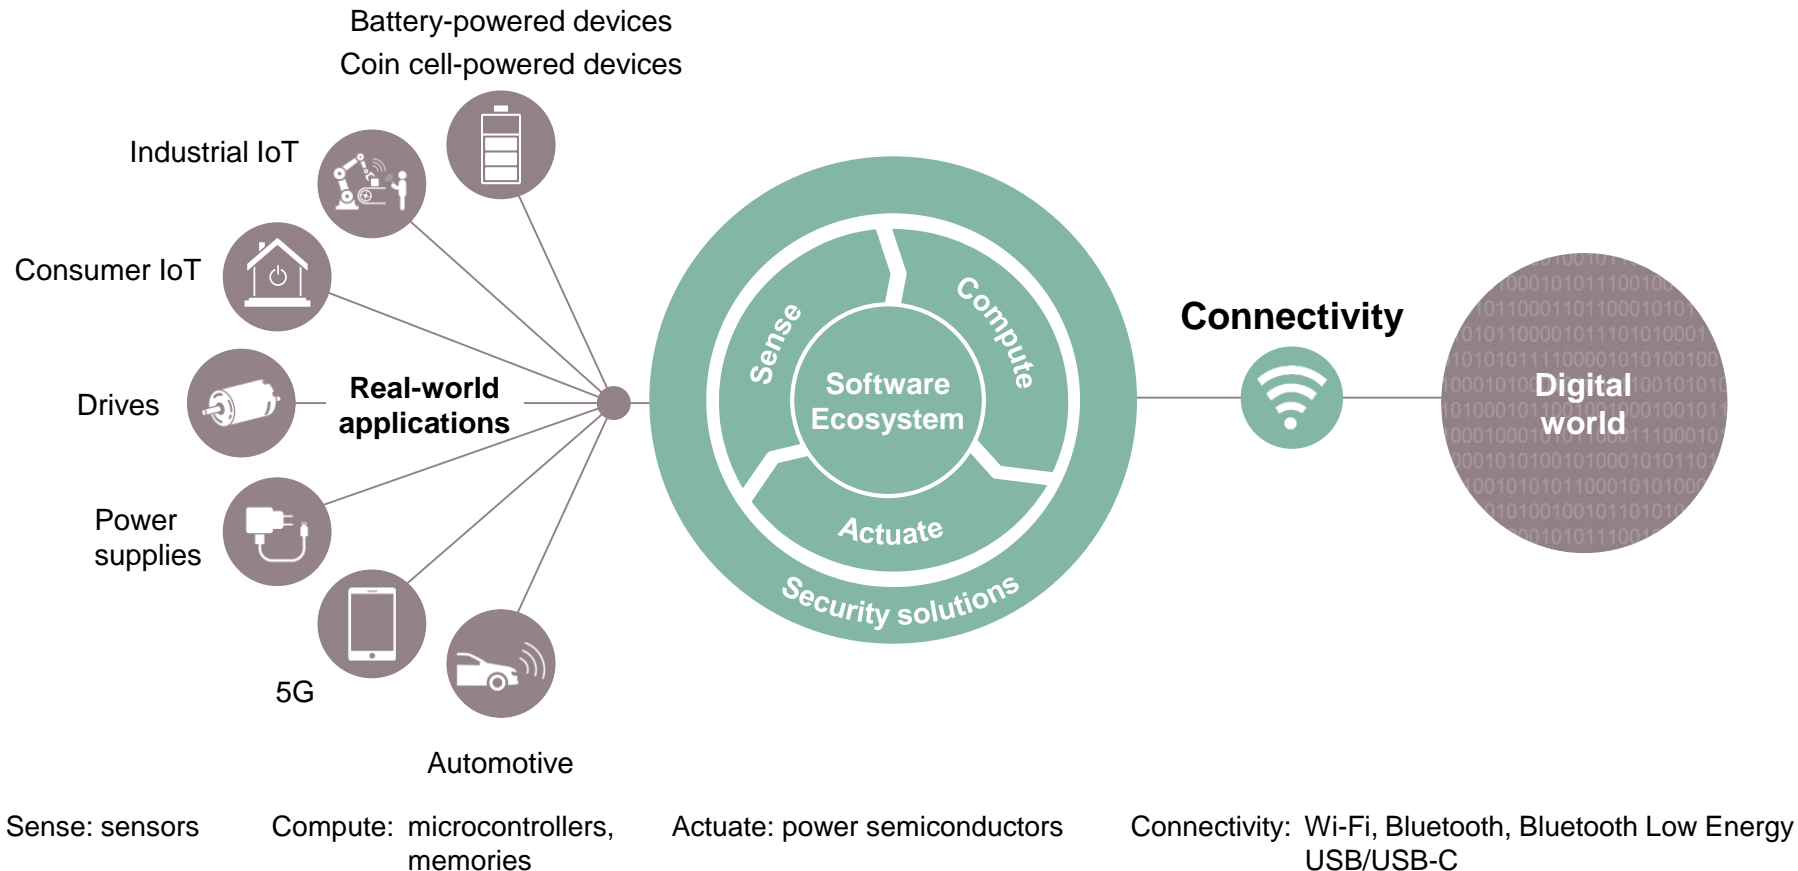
Battery-powered devices
Coin cell-powered devices

Industrial IoT

Consumer IoT

Drives

Real-world applications

Power supplies

5G

Automotive

Sense

Compute

Software Ecosystem

Actuate

Security solutions

Connectivity

Digital world

Sense: sensors

Compute: microcontrollers, memories

Actuate: power semiconductors

Connectivity: Wi-Fi, Bluetooth, Bluetooth Low Energy USB/USB-C